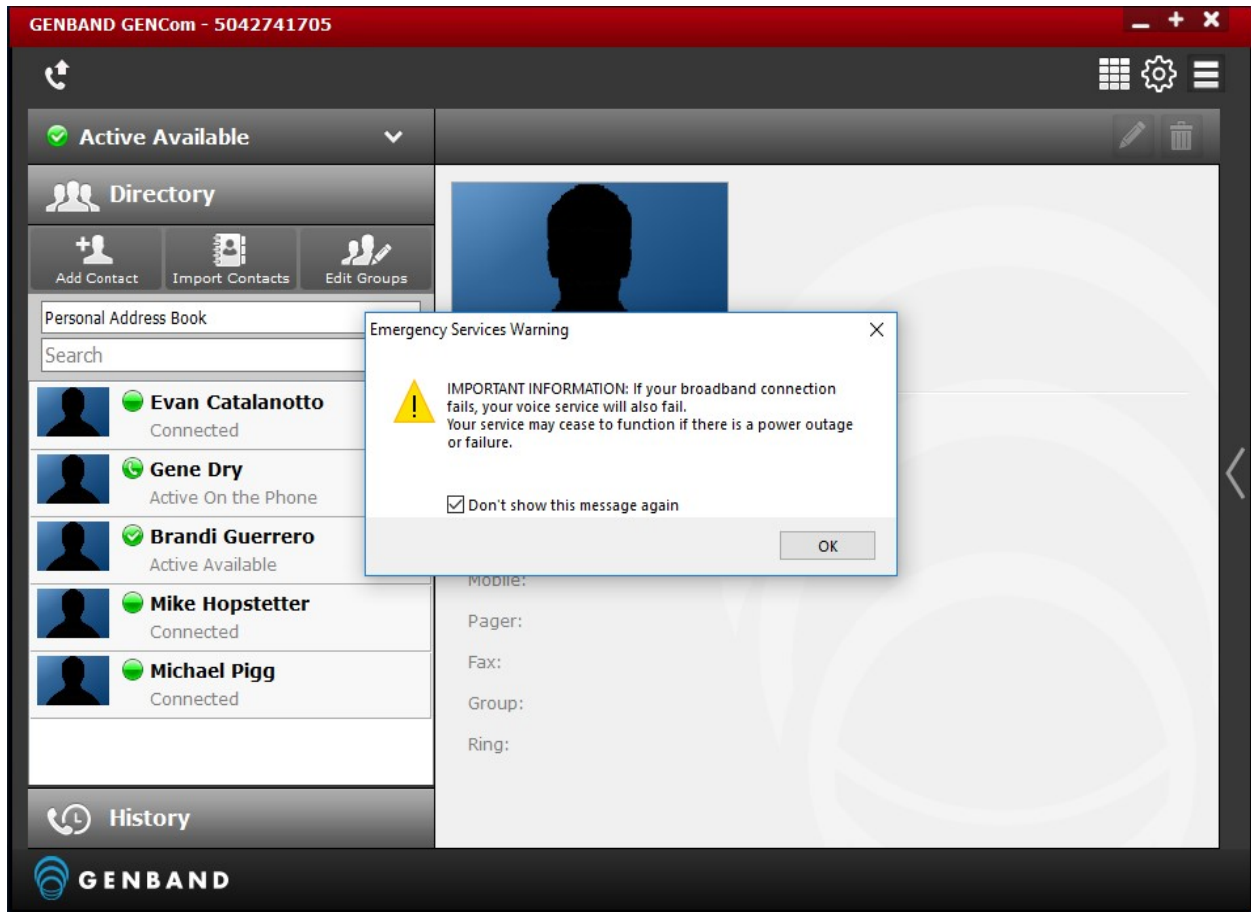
GENBAND GENCom - 5042741705

Active Available

Directory

Add Contact
Import Contacts
Edit Groups

Personal Address Book

Search

Evan Catalanotto
Connected

Gene Dry
Active On the Phone

Brandi Guerrero
Active Available

Mike Hopstetter
Connected

Michael Pigg
Connected

History

Emergency Services Warning

IMPORTANT INFORMATION: If your broadband connection fails, your voice service will also fail.
Your service may cease to function if there is a power outage or failure.

Don't show this message again

OK

Mobile:

Pager:

Fax:

Group:

Ring:

GENBAND